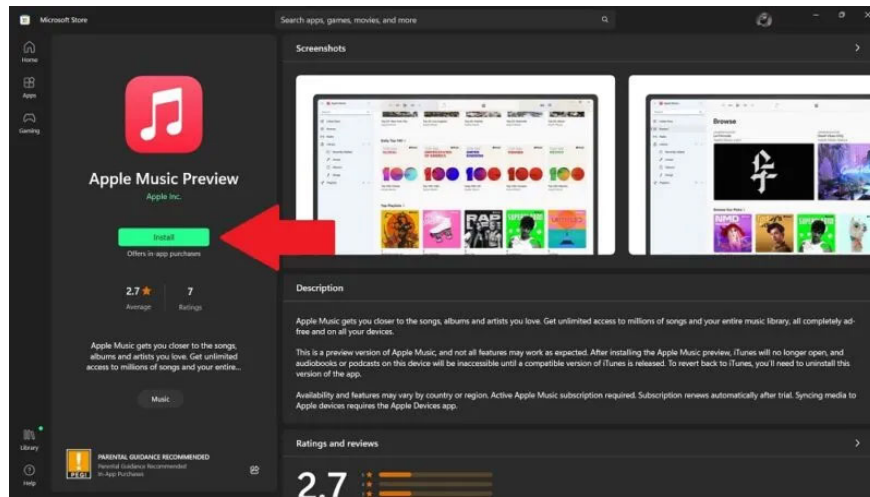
Microsoft Store

Search apps, games, movies, and more

Home

Apps

Gaming

Library

Help

Apple Music Preview

Apple Inc.

Install

Offers in-app purchases

2.7 ★
Average

7
Ratings

Apple Music gets you closer to the songs, albums and artists you love. Get unlimited access to millions of songs and your entire...

Music

PARENTAL GUIDANCE RECOMMENDED
Parental Guidance Recommended
In-App Purchases

PEGI

Screenshots

Browse

Description

Apple Music gets you closer to the songs, albums and artists you love. Get unlimited access to millions of songs and your entire music library, all completely ad-free and on all your devices.

This is a preview version of Apple Music, and not all features may work as expected. After installing the Apple Music preview, iTunes will no longer open, and audiobooks or podcasts on this device will be inaccessible until a compatible version of iTunes is released. To revert back to iTunes, you'll need to uninstall this version of the app.

Availability and features may vary by country or region. Active Apple Music subscription required. Subscription renews automatically after trial. Syncing media to Apple devices requires the Apple Devices app.

Ratings and reviews

2.7